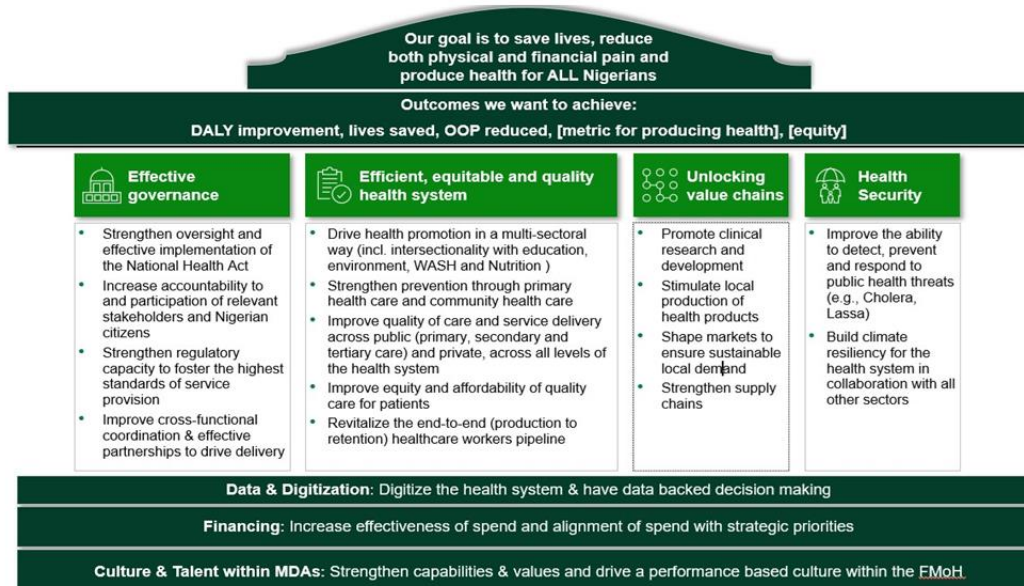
Our goal is to save lives, reduce both physical and financial pain and produce health for ALL Nigerians

Outcomes we want to achieve:
DALY improvement, lives saved, OOP reduced, [metric for producing health], [equity]

Effective governance

- Strengthen oversight and effective implementation of the National Health Act
- Increase accountability to and participation of relevant stakeholders and Nigerian citizens
- Strengthen regulatory capacity to foster the highest standards of service provision
- Improve cross-functional coordination & effective partnerships to drive delivery

Efficient, equitable and quality health system

- Drive health promotion in a multi-sectoral way (incl. intersectionality with education, environment, WASH and Nutrition )
- Strengthen prevention through primary health care and community health care
- Improve quality of care and service delivery across public (primary, secondary and tertiary care) and private, across all levels of the health system
- Improve equity and affordability of quality care for patients
- Revitalize the end-to-end (production to retention) healthcare workers pipeline

Unlocking value chains

- Promote clinical research and development
- Stimulate local production of health products
- Shape markets to ensure sustainable local demand
- Strengthen supply chains

Health Security

- Improve the ability to detect, prevent and respond to public health threats (e.g., Cholera, Lassa)
- Build climate resiliency for the health system in collaboration with all other sectors

Data & Digitization: Digitize the health system & have data backed decision making

Financing: Increase effectiveness of spend and alignment of spend with strategic priorities

Culture & Talent within MDAs: Strengthen capabilities & values and drive a performance based culture within the FMoH